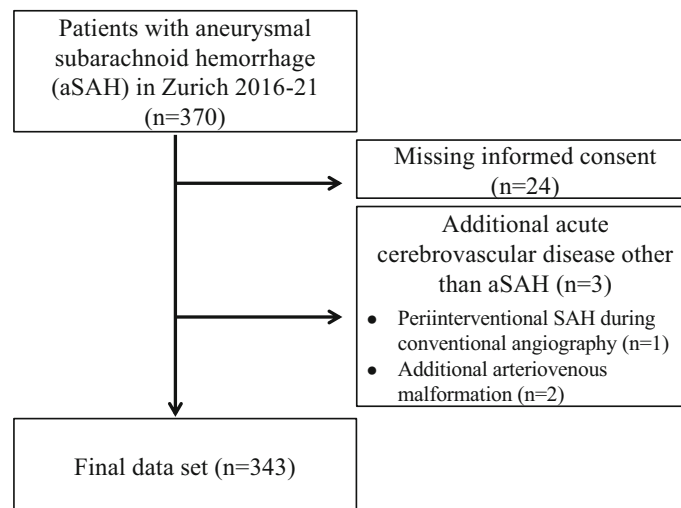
Patients with aneurysmal subarachnoid hemorrhage (aSAH) in Zurich 2016-21 (n=370)

Missing informed consent (n=24)

Additional acute cerebrovascular disease other than aSAH (n=3)

- Periinterventional SAH during conventional angiography (n=1)
- Additional arteriovenous malformation (n=2)

Final data set (n=343)